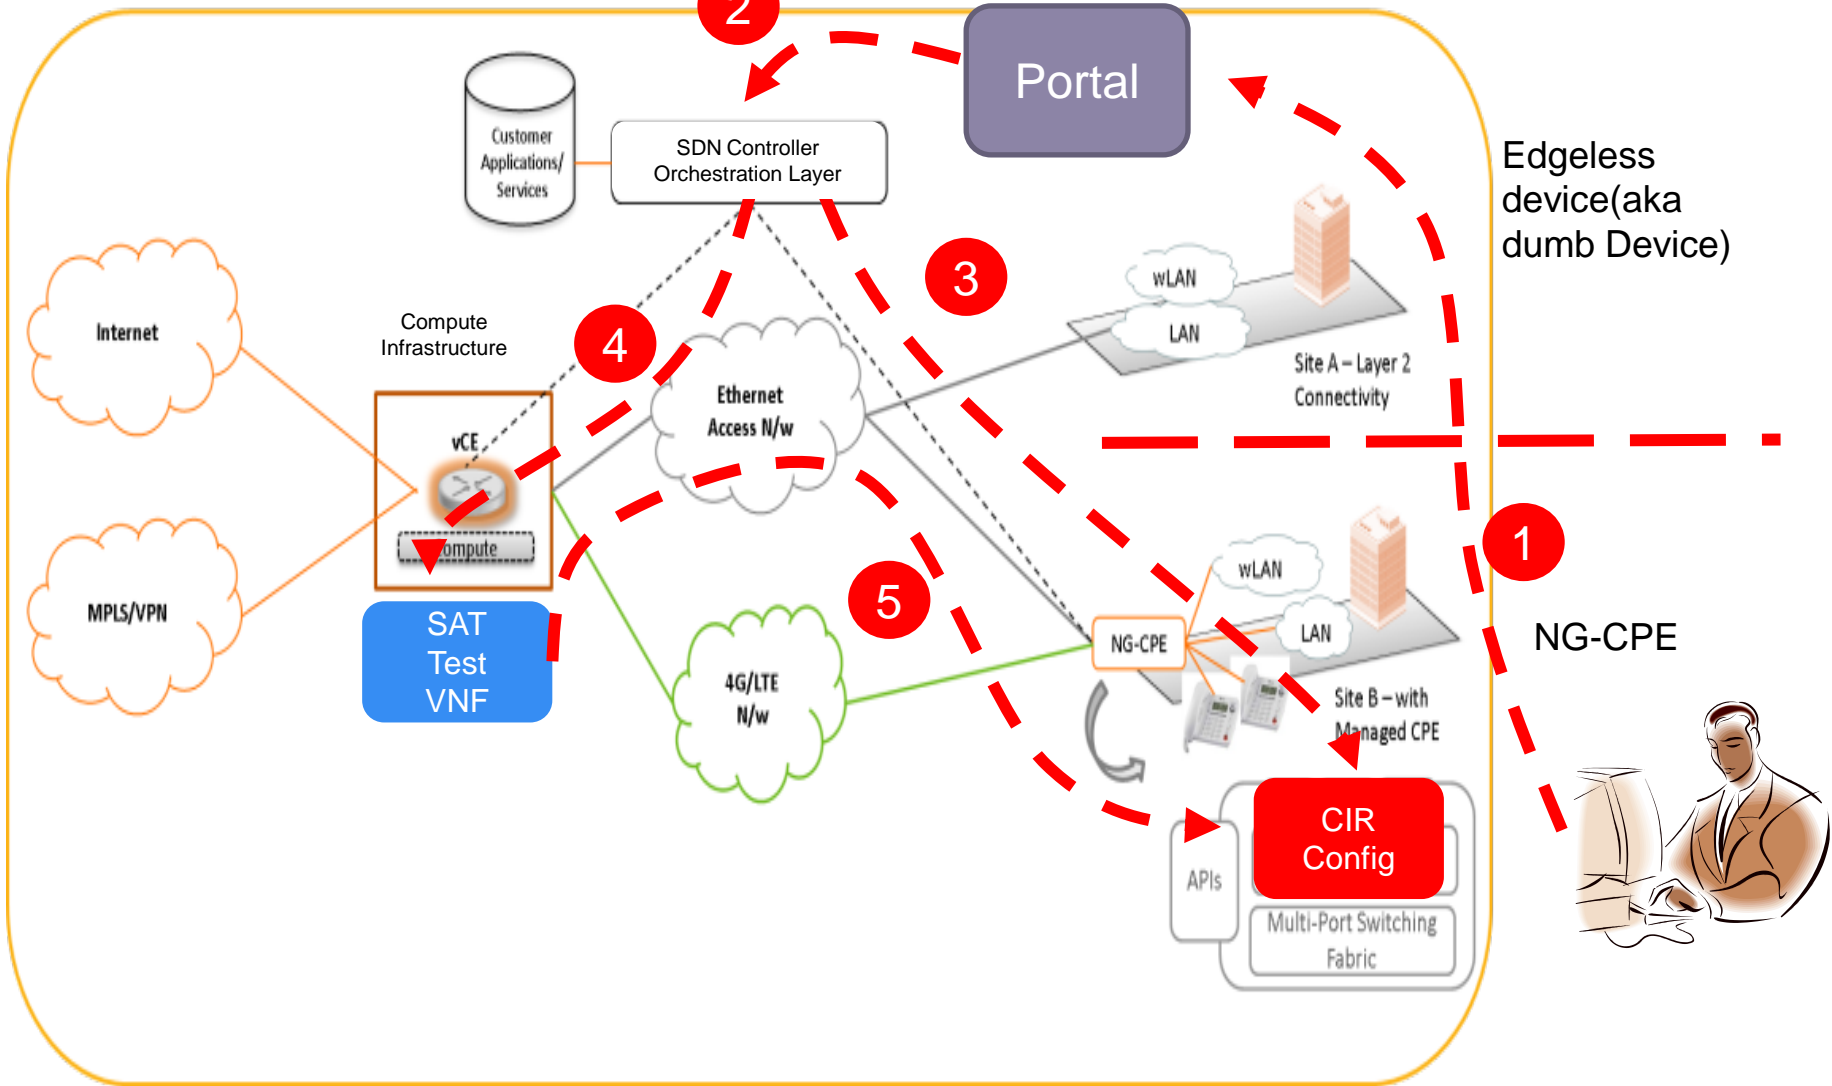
2

Portal

Customer Applications/ Services

SDN Controller Orchestration Layer

Edgeless device(aka dumb Device)

3

wLAN

LAN

Site A – Layer 2 Connectivity

Internet

Compute Infrastructure

4

Ethernet Access N/w

vCE

Compute

1

MPLS/VPN

SAT Test VNF

5

wLAN

LAN

NG-CPE

NG-CPE

4G/LTE N/w

Site B – with Managed CPE

APIs

CIR Config

Multi-Port Switching Fabric